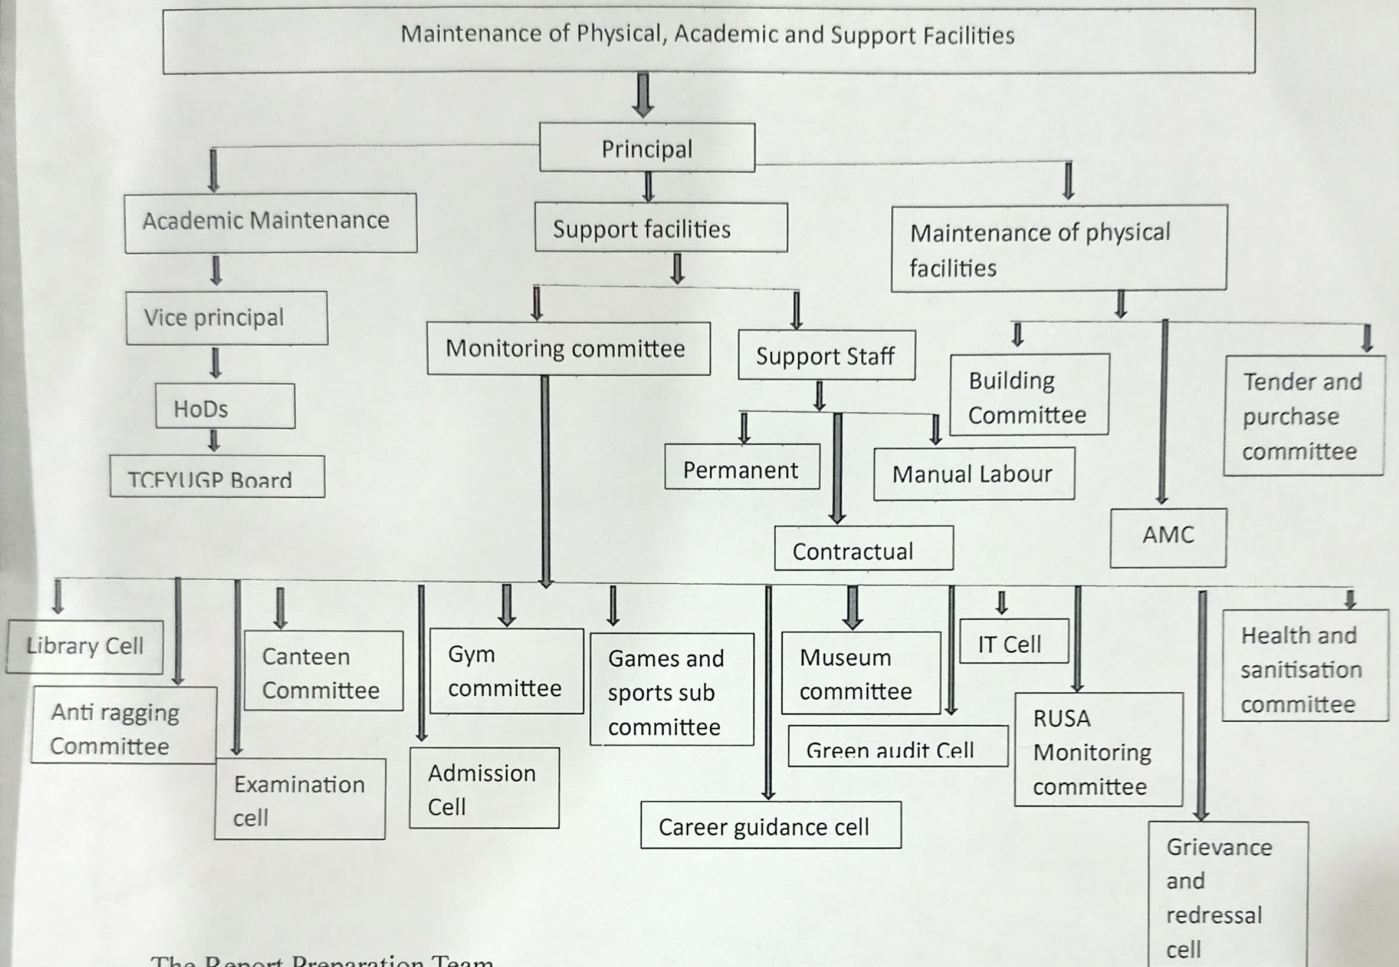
Maintenance of Physical, Academic and Support Facilities

Principal

Academic Maintenance

Support facilities

Maintenance of physical facilities

Vice principal

HoDs

TCFYUGP Board

Monitoring committee

Support Staff

Permanent

Manual Labour

Contractual

Building Committee

Tender and purchase committee

AMC

Library Cell

Anti ragging Committee

Canteen Committee

Examination cell

Gym committee

Admission Cell

Games and sports sub committee

Career guidance cell

Museum committee

Green audit Cell

IT Cell

RUSA Monitoring committee

Health and sanitisation committee

Grievance and redressal cell

The Report Preparation Team